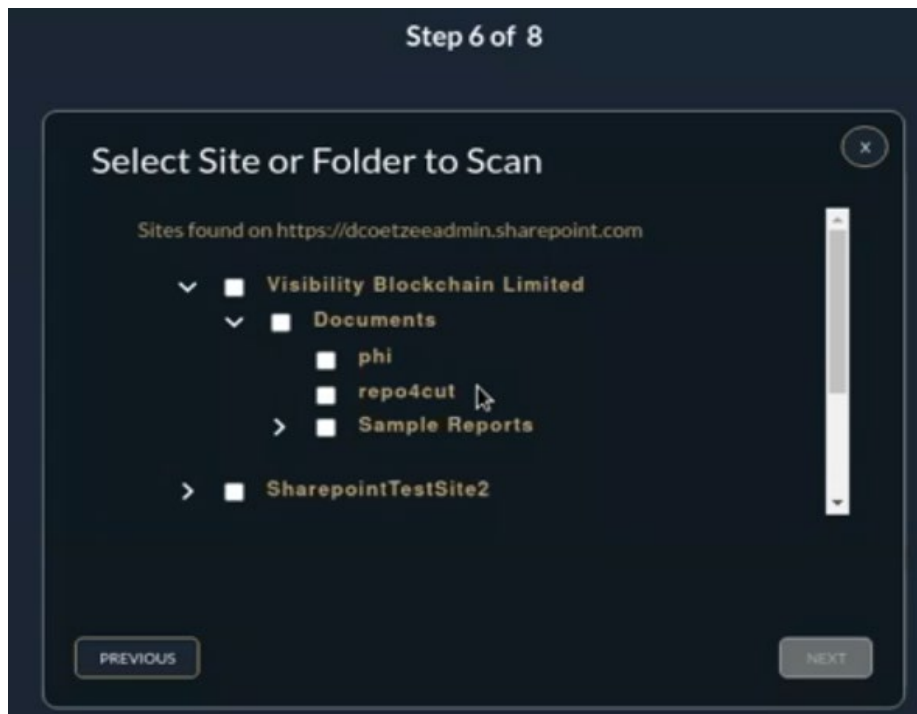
Step 6 of 8

Select Site or Folder to Scan

×

Sites found on https://dcoetzeeadmin.sharepoint.com

Visibility Blockchain Limited

Documents

phi

repo4cut

Sample Reports

SharepointTestSite2

PREVIOUS

NEXT